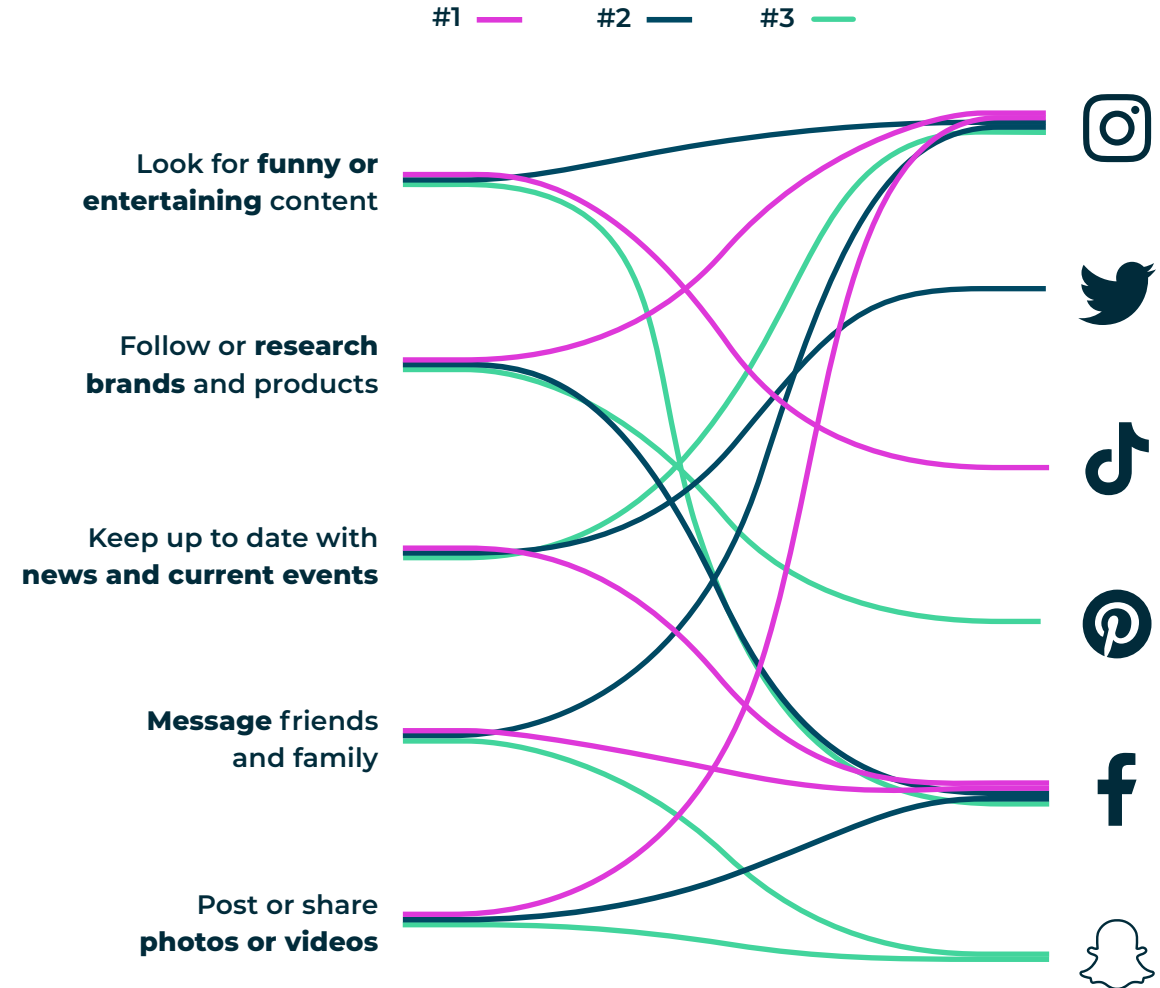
#1 #2 #3

Look for **funny or entertaining** content

Follow or **research brands** and products

Keep up to date with **news and current events**

**Message** friends and family

Post or share **photos or videos**